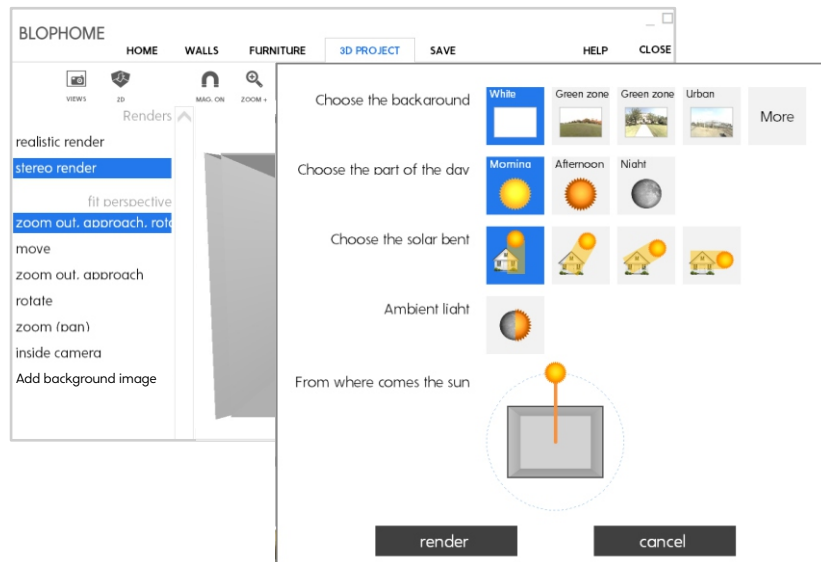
BLOPHOME

HOME WALLS FURNITURE 3D PROJECT SAVE HELP CLOSE

VIEWS 2D MAG. ON ZOOM +

Renders

realistic render

stereo render

fit perspective

zoom out, approach, rota

move

zoom out, approach

rotate

zoom (pan)

inside camera

Add background image

Choose the background White Green zone Green zone Urban More

Choose the part of the day Morning Afternoon Night

Choose the solar bent

Ambient light

From where comes the sun

render cancel